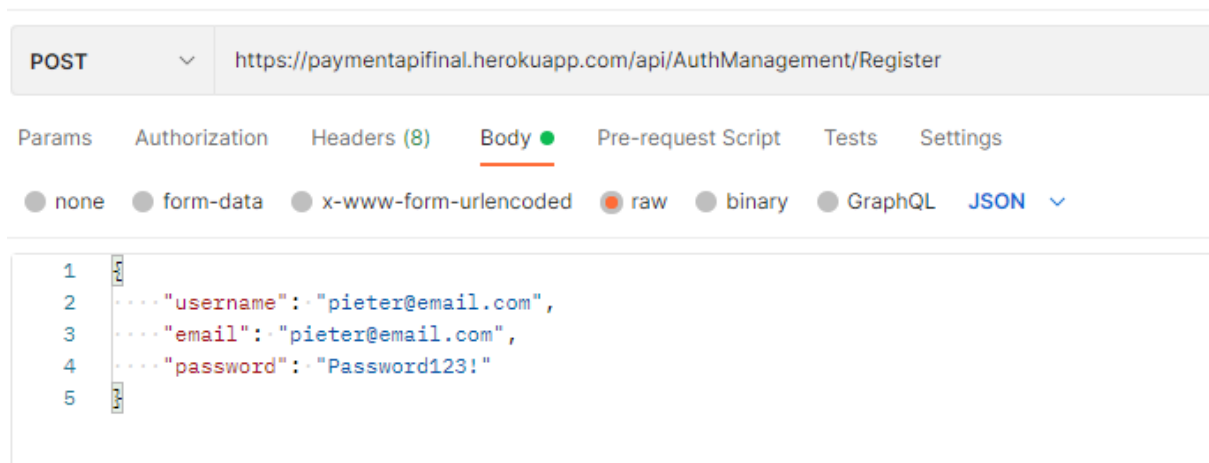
POST
https://paymentapifinal.herokuapp.com/api/AuthManagement/Register

Params Authorization Headers (8) Body Pre-request Script Tests Settings

none form-data x-www-form-urlencoded raw binary GraphQL JSON

1 {
2 "username": "pieter@email.com",
3 "email": "pieter@email.com",
4 "password": "Password123!"
5 }